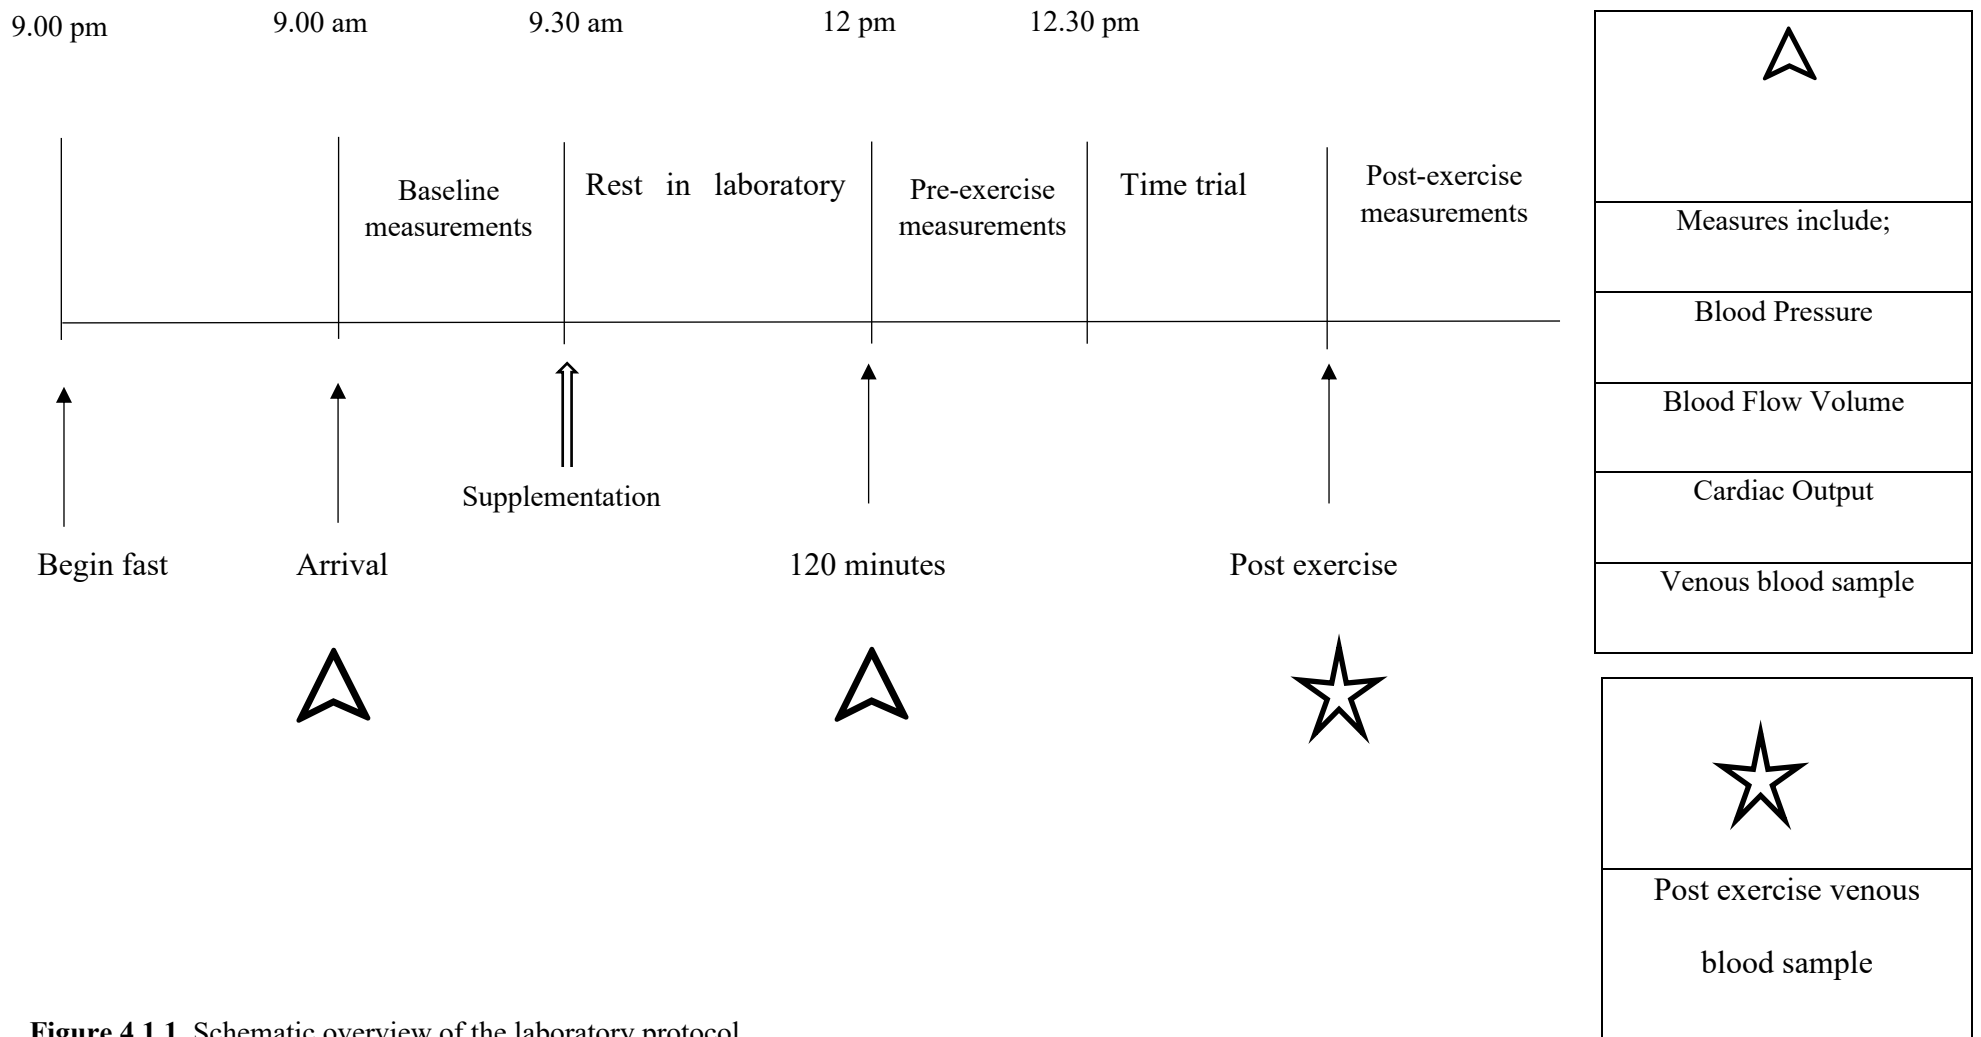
9.00 pm 9.00 am 9.30 am 12 pm 12.30 pm

Baseline measurements

Rest in laboratory

Pre-exercise measurements

Time trial

Post-exercise measurements

Supplementation

Begin fast

Arrival

120 minutes

Post exercise

Measures include;

Blood Pressure

Blood Flow Volume

Cardiac Output

Venous blood sample

Post exercise venous blood sample

**Figure 4.1.1** Schematic overview of the laboratory protocol